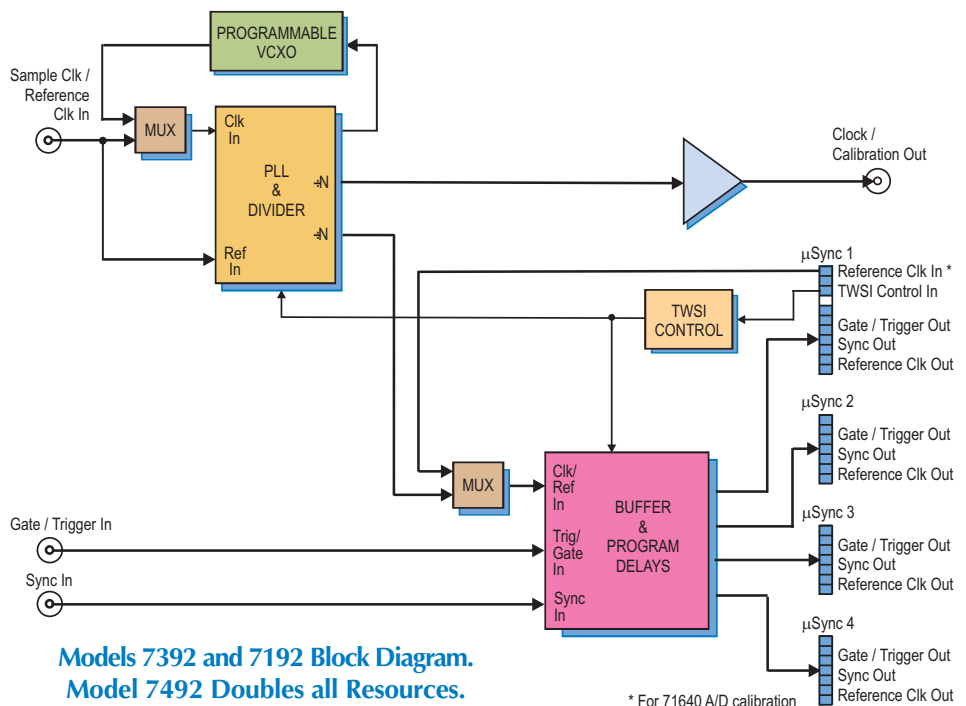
PROGRAMMABLE VCXO

Sample Clk / Reference Clk In

MUX

Clk In

PLL & DIVIDER

÷N

÷N

Ref In

Clock / Calibration Out

µSync 1

Reference Clk In *

TWSI Control In

TWSI CONTROL

Gate / Trigger Out

Sync Out

Reference Clk Out

µSync 2

Gate / Trigger Out

Sync Out

Reference Clk Out

MUX

Clk/ Ref In

BUFFER & PROGRAM DELAYS

Trig/ Gate In

Sync In

Gate / Trigger In

Sync In

µSync 3

Gate / Trigger Out

Sync Out

Reference Clk Out

µSync 4

Gate / Trigger Out

Sync Out

Reference Clk Out

Models 7392 and 7192 Block Diagram. Model 7492 Doubles all Resources.

* For 71640 A/D calibration